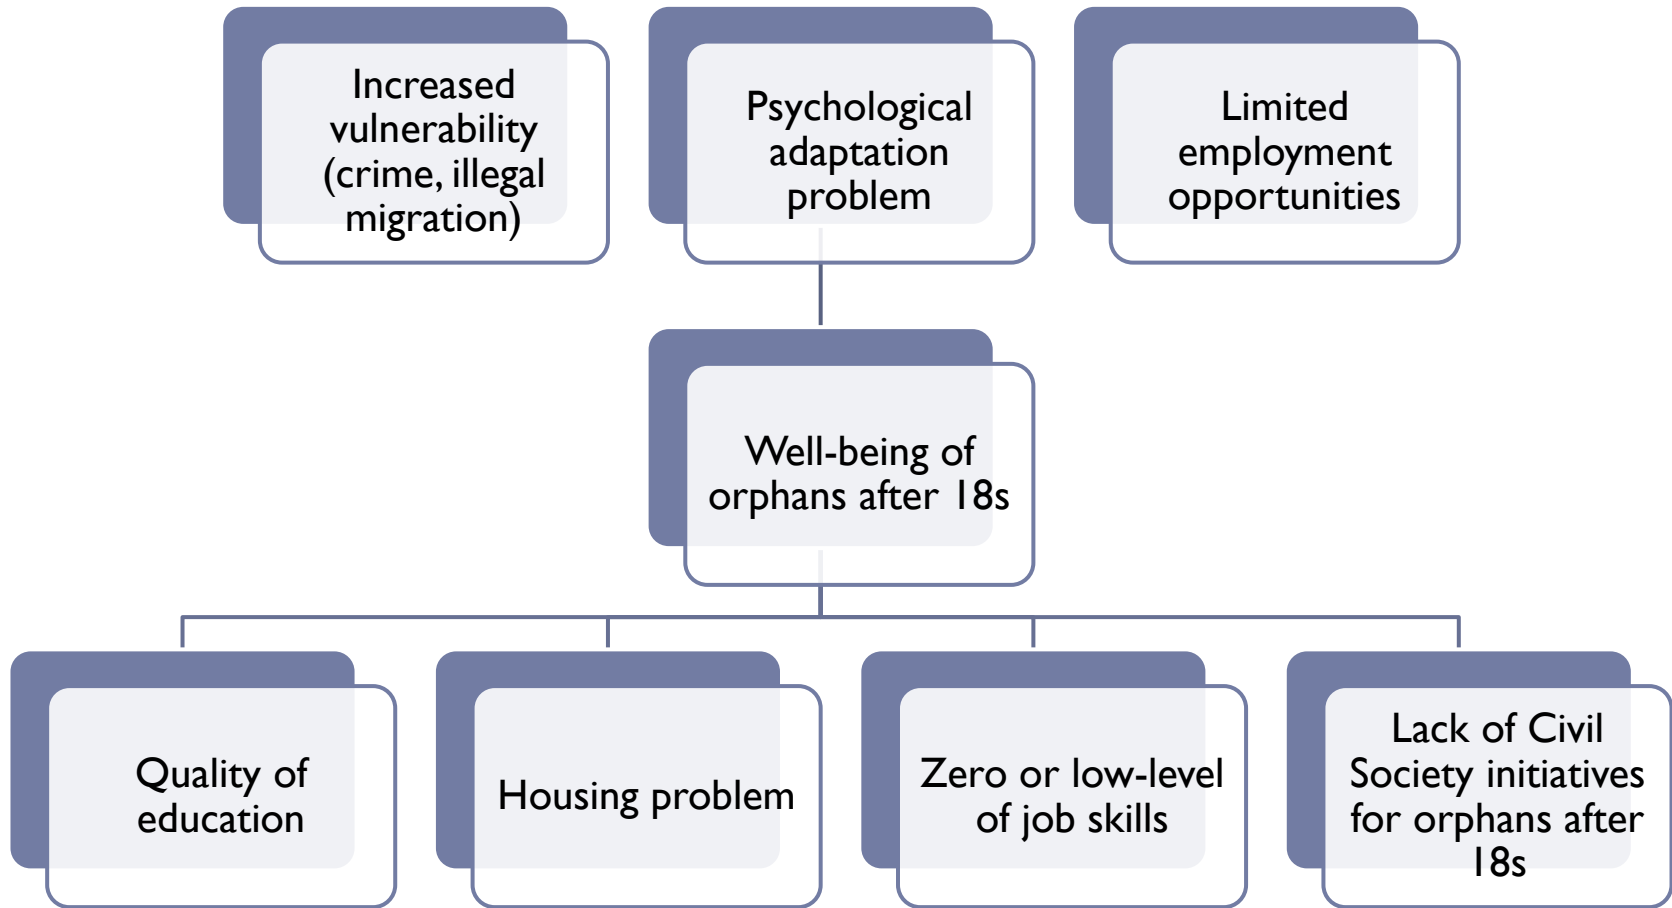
Increased vulnerability (crime, illegal migration)

Psychological adaptation problem

Limited employment opportunities

Well-being of orphans after 18s

Quality of education

Housing problem

Zero or low-level of job skills

Lack of Civil Society initiatives for orphans after 18s